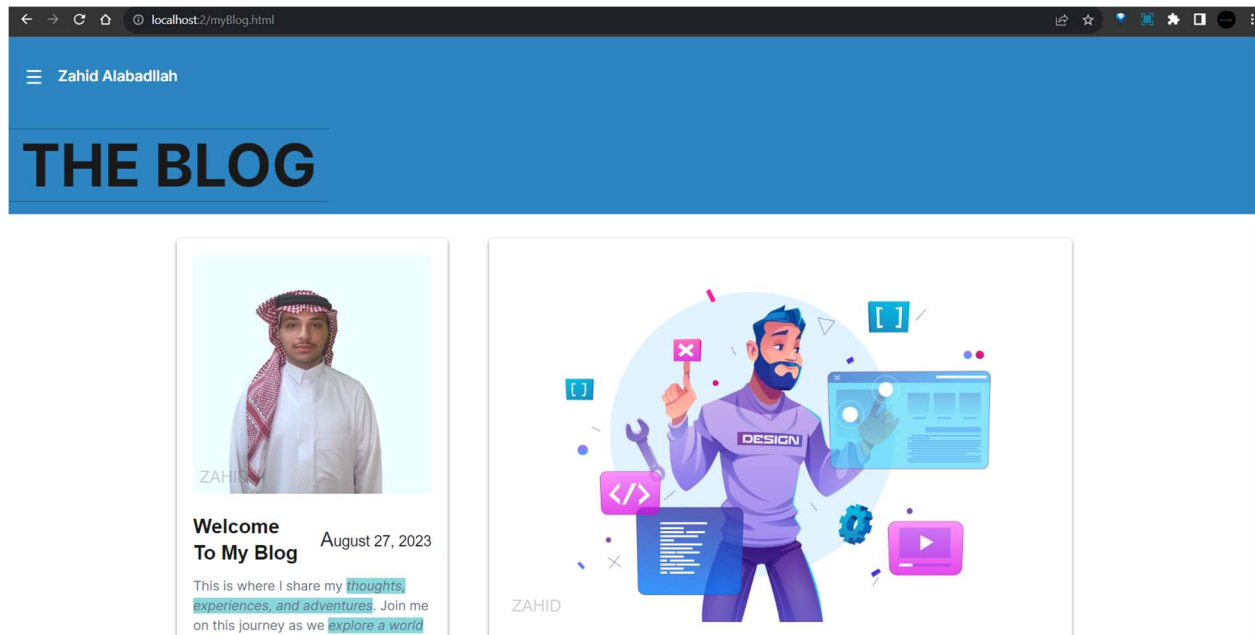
localhost:2/myBlog.html

Zahid Alabadllah

THE BLOG

ZAHID

Welcome To My Blog

August 27, 2023

This is where I share my thoughts, experiences, and adventures. Join me on this journey as we explore a world

DESIGN

</>

[ ]

[ ]

ZAHID